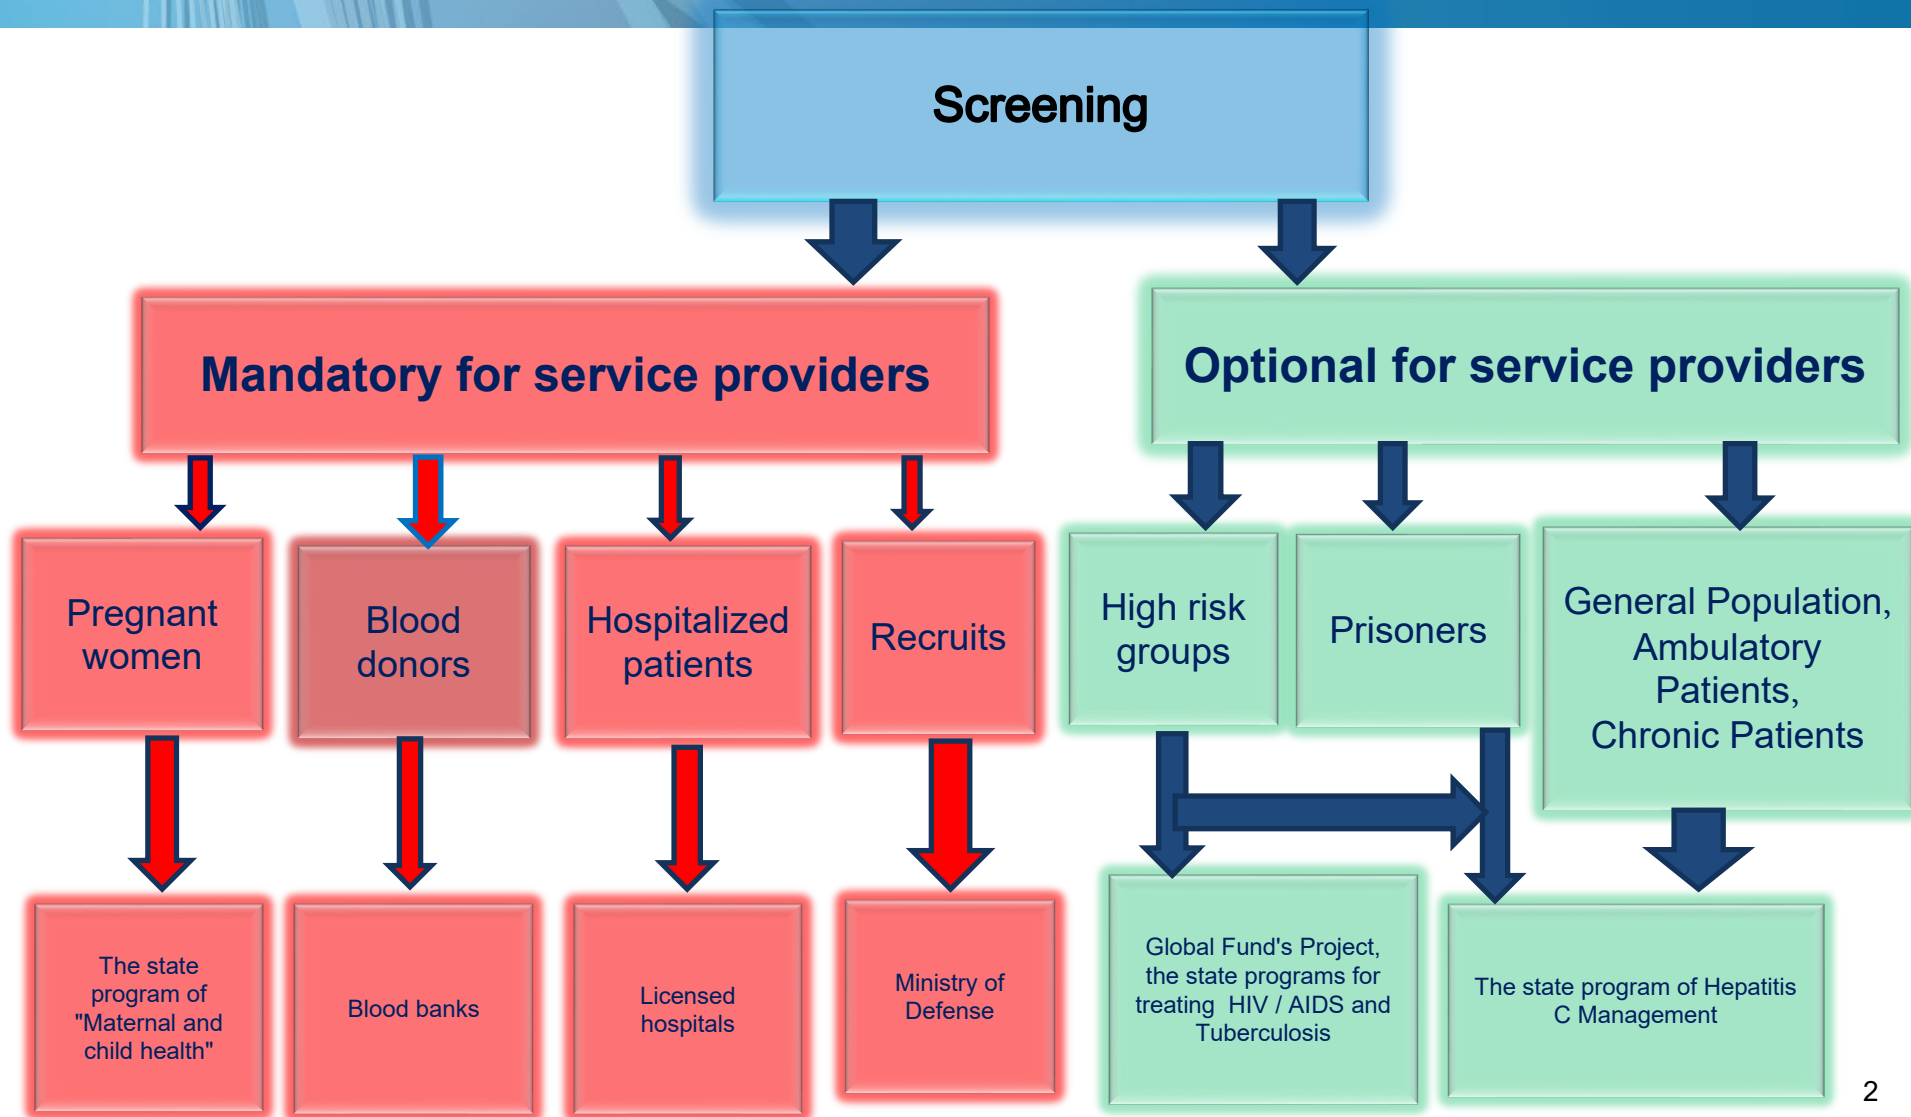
Screening

Mandatory for service providers

Optional for service providers

Pregnant women

Blood donors

Hospitalized patients

Recruits

High risk groups

Prisoners

General Population, Ambulatory Patients, Chronic Patients

The state program of "Maternal and child health"

Blood banks

Licensed hospitals

Ministry of Defense

Global Fund's Project, the state programs for treating HIV / AIDS and Tuberculosis

The state program of Hepatitis C Management

2